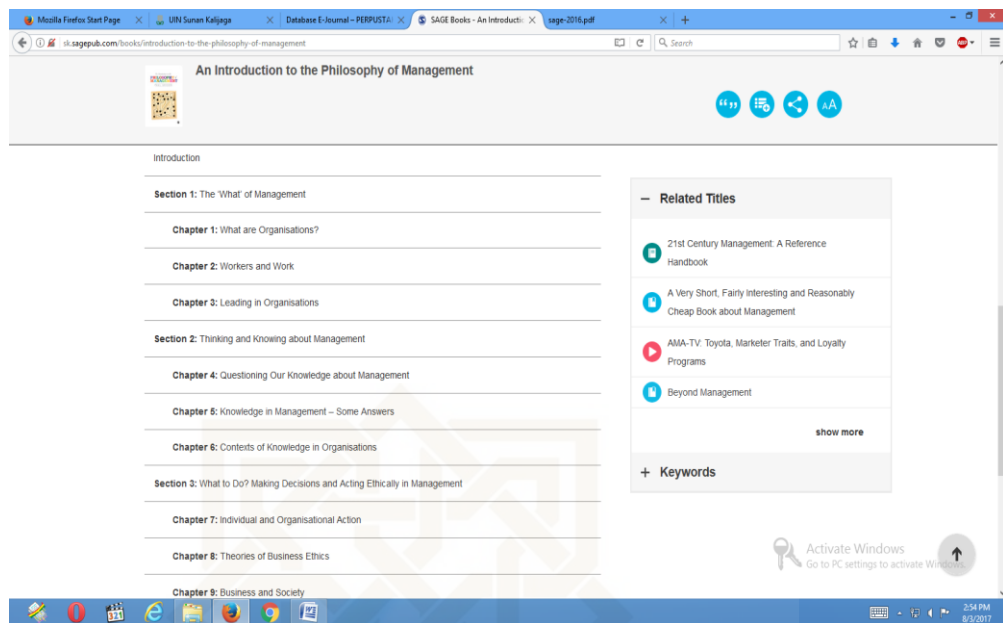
Mozilla Firefox Start Page | UIN Sunan Kalijaga | Database E-Journal – PERPUSTA | SAGE Books - An Introductio | sage-2016.pdf | +

sk.sagepub.com/books/introduction-to-the-philosophy-of-management

Search

An Introduction to the Philosophy of Management

Introduction

**Section 1:** The 'What' of Management

**Chapter 1:** What are Organisations?

**Chapter 2:** Workers and Work

**Chapter 3:** Leading in Organisations

**Section 2:** Thinking and Knowing about Management

**Chapter 4:** Questioning Our Knowledge about Management

**Chapter 5:** Knowledge in Management – Some Answers

**Chapter 6:** Contexts of Knowledge in Organisations

**Section 3:** What to Do? Making Decisions and Acting Ethically in Management

**Chapter 7:** Individual and Organisational Action

**Chapter 8:** Theories of Business Ethics

**Chapter 9:** Business and Society

– Related Titles

21st Century Management: A Reference Handbook

A Very Short, Fairly Interesting and Reasonably Cheap Book about Management

AMA-TV: Toyota, Marketer Traits, and Loyalty Programs

Beyond Management

show more

+ Keywords

Activate Windows
Go to PC settings to activate Windows.

2:54 PM
8/3/2017